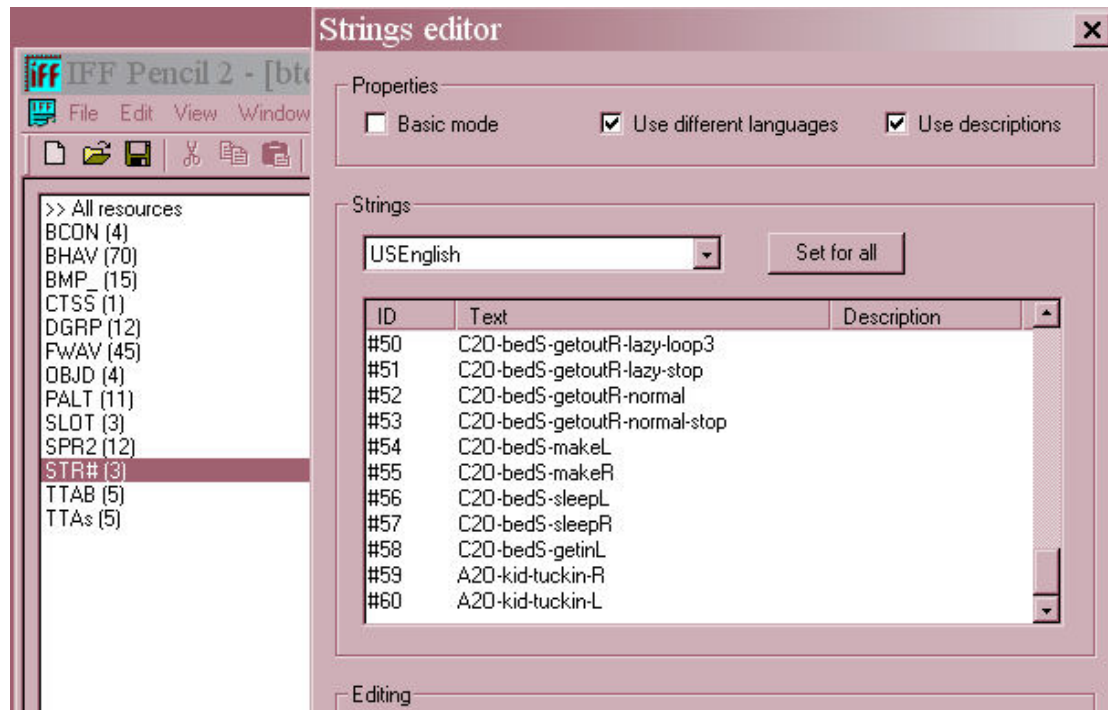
IFF Pencil 2 - [bt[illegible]

File Edit View Window

>> All resources
BCON (4)
BHAV (70)
BMP_ (15)
CTSS (1)
DGRP (12)
FWAV (45)
OBJD (4)
PALT (11)
SLOT (3)
SPR2 (12)
STR# (3)
TTAB (5)
TTAs (5)

Strings editor

Properties

Basic mode

Use different languages

Use descriptions

Strings

USEnglish

Set for all

| ID | Text | Description |
|---|---|---|
| #50 | C20-bedS-getoutR-lazy-loop3 | |
| #51 | C20-bedS-getoutR-lazy-stop | |
| #52 | C20-bedS-getoutR-normal | |
| #53 | C20-bedS-getoutR-normal-stop | |
| #54 | C20-bedS-makeL | |
| #55 | C20-bedS-makeR | |
| #56 | C20-bedS-sleepL | |
| #57 | C20-bedS-sleepR | |
| #58 | C20-bedS-getinL | |
| #59 | A20-kid-tuckin-R | |
| #60 | A20-kid-tuckin-L | |

Editing